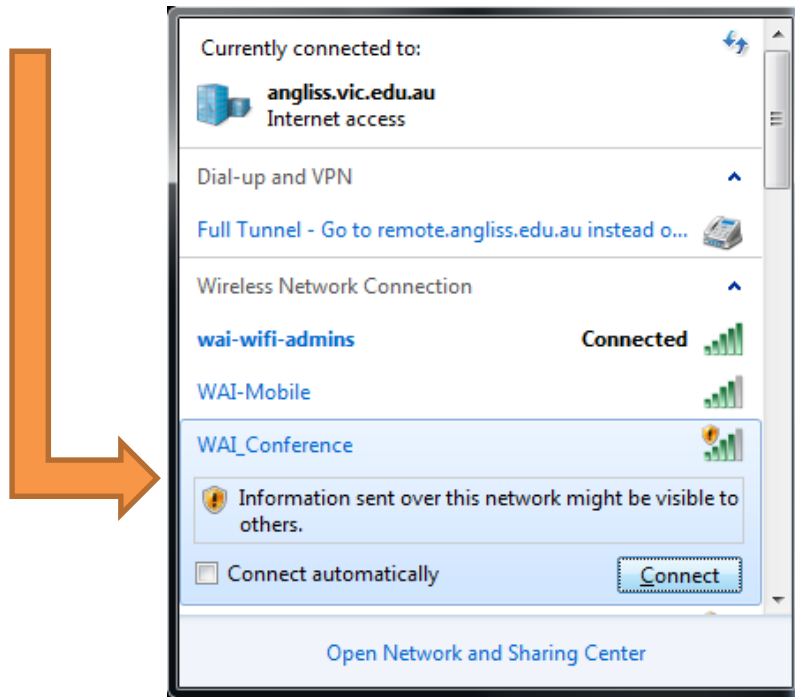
Currently connected to:

angliss.vic.edu.au
Internet access

Dial-up and VPN

Full Tunnel - Go to remote.angliss.edu.au instead o...

Wireless Network Connection

wai-wifi-admins Connected

WAI-Mobile

WAI_Conference

Information sent over this network might be visible to others.

Connect automatically

Connect

Open Network and Sharing Center